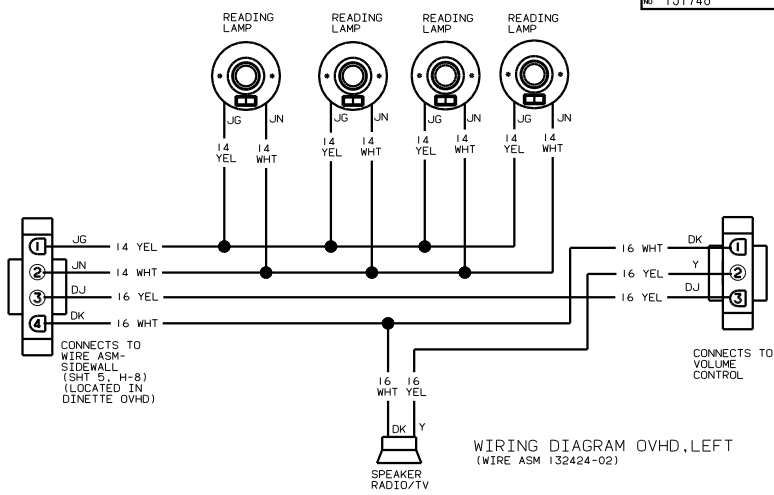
NO 131740

READING LAMP

READING LAMP

READING LAMP

READING LAMP

JG JN 14 YEL 14 WHT

JG JN 14 YEL 14 WHT

JG JN 14 YEL 14 WHT

JG JN 14 YEL 14 WHT

1 JG 14 YEL
2 JN 14 WHT
3 DJ 16 YEL
4 DK 16 WHT

CONNECTS TO WIRE ASM-SIDEWALL (SHT 5, H-8) (LOCATED IN DINETTE OVHD)

16 WHT DK 1
16 YEL Y 2
16 YEL DJ 3

CONNECTS TO VOLUME CONTROL

16 WHT 16 YEL

DK Y

SPEAKER RADIO/TV

WIRING DIAGRAM OVHD,LEFT
(WIRE ASM 132424-02)